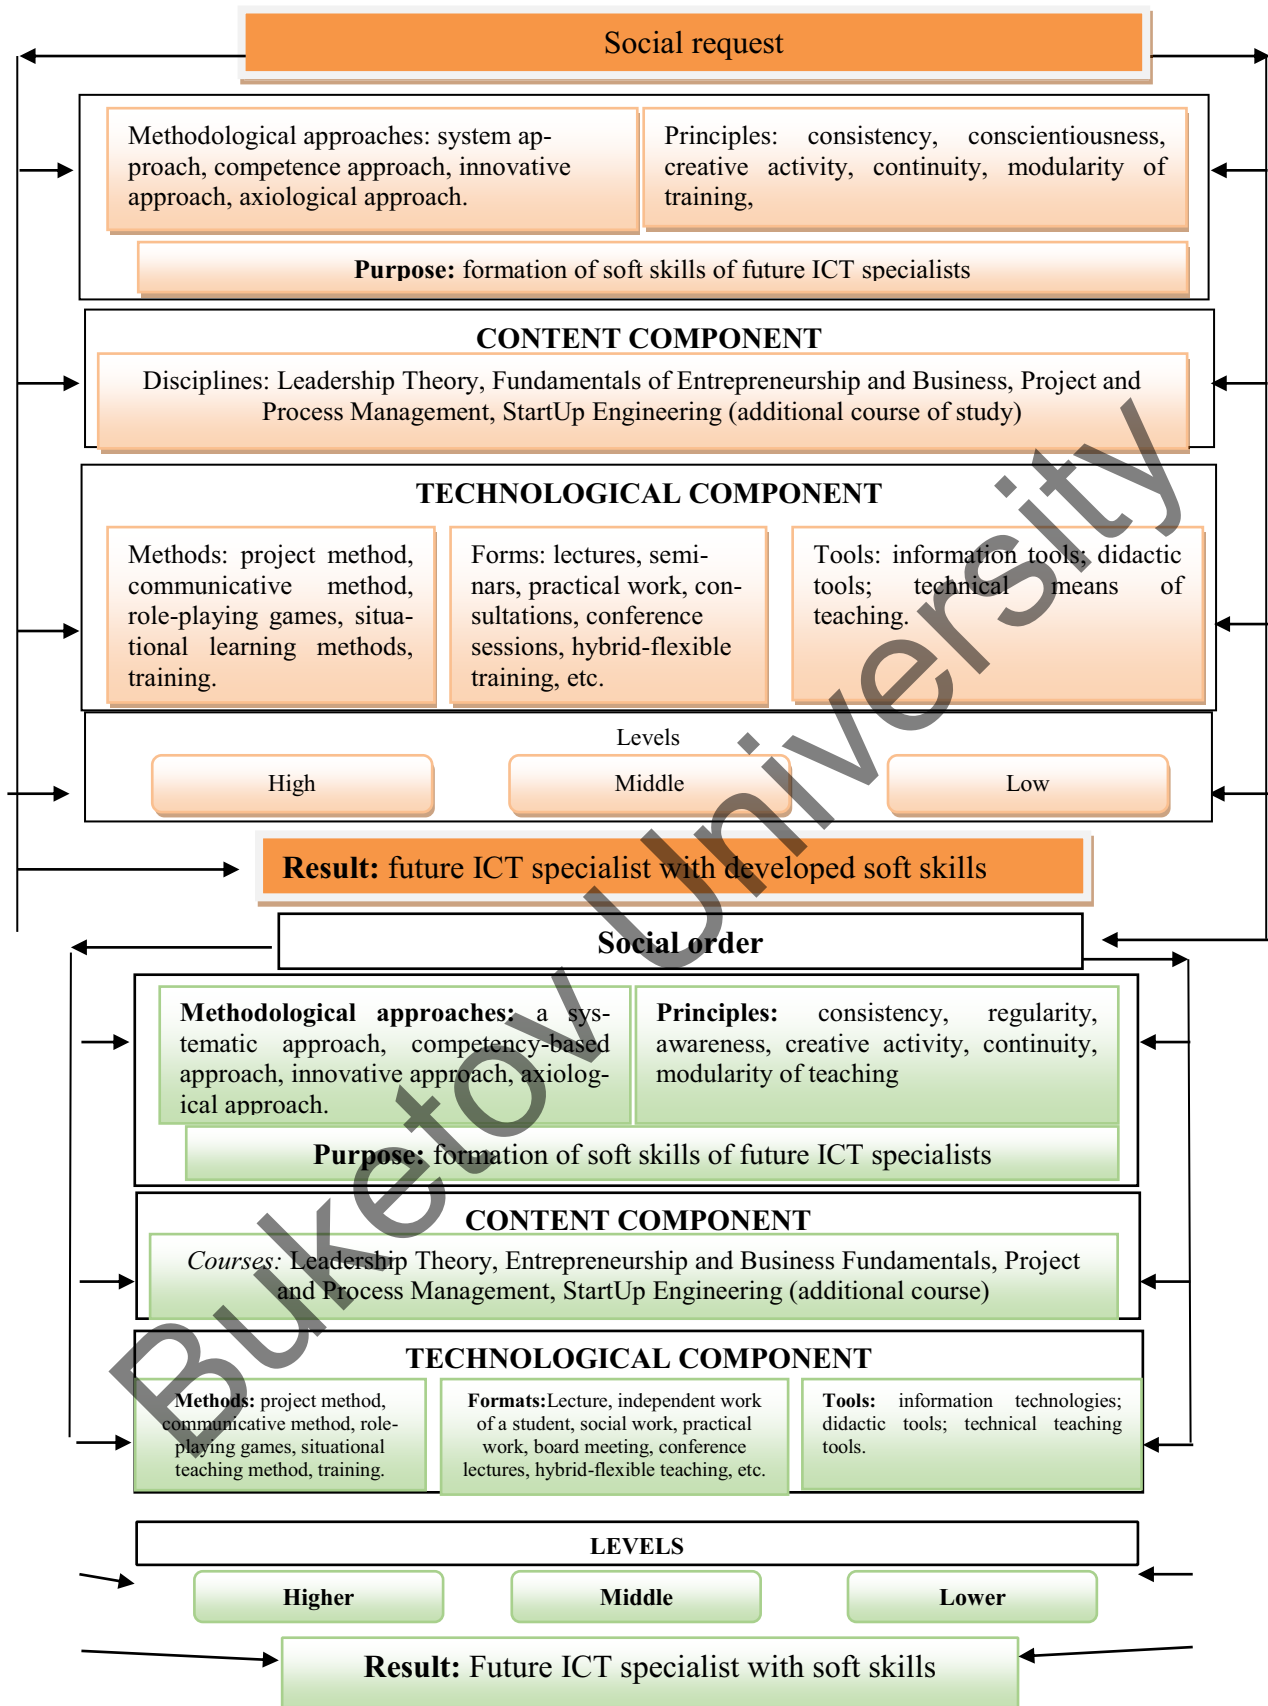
Social request

Methodological approaches: system approach, competence approach, innovative approach, axiological approach.

Principles: consistency, conscientiousness, creative activity, continuity, modularity of training,

**Purpose:** formation of soft skills of future ICT specialists

CONTENT COMPONENT

Disciplines: Leadership Theory, Fundamentals of Entrepreneurship and Business, Project and Process Management, StartUp Engineering (additional course of study)

TECHNOLOGICAL COMPONENT

Methods: project method, communicative method, role-playing games, situational learning methods, training.

Forms: lectures, seminars, practical work, consultations, conference sessions, hybrid-flexible training, etc.

Tools: information tools; didactic tools; technical means of teaching.

Levels

High

Middle

Low

**Result:** future ICT specialist with developed soft skills

Buketov University

Social order

**Methodological approaches:** a systematic approach, competency-based approach, innovative approach, axiological approach.

**Principles:** consistency, regularity, awareness, creative activity, continuity, modularity of teaching

**Purpose:** formation of soft skills of future ICT specialists

CONTENT COMPONENT

*Courses:* Leadership Theory, Entrepreneurship and Business Fundamentals, Project and Process Management, StartUp Engineering (additional course)

TECHNOLOGICAL COMPONENT

**Methods:** project method, communicative method, role-playing games, situational teaching method, training.

**Formats:**Lecture, independent work of a student, social work, practical work, board meeting, conference lectures, hybrid-flexible teaching, etc.

**Tools:** information technologies; didactic tools; technical teaching tools.

LEVELS

**Higher**

**Middle**

**Lower**

**Result:** Future ICT specialist with soft skills